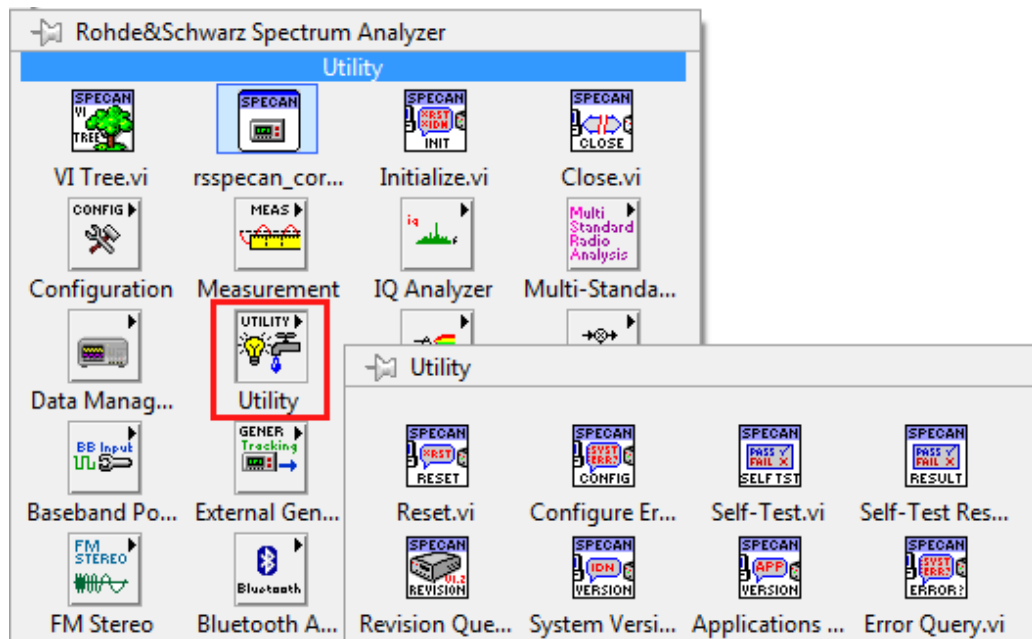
Rohde&Schwarz Spectrum Analyzer

Utility

SPECAN VI TREE
VI Tree.vi

SPECAN
rsspecan_cor...

SPECAN XRST XIDN INIT
Initialize.vi

SPECAN CLOSE
Close.vi

CONFIG
Configuration

MEAS
Measurement

iq
IQ Analyzer

Multi Standard Radio Analysis
Multi-Standa...

Data Manag...

UTILITY
Utility

BB Input
Baseband Po...

GENER Tracking
External Gen...

FM STEREO
FM Stereo

Bluetooth
Bluetooth A...

Utility

SPECAN XRST RESET
Reset.vi

SPECAN SYST ERR? CONFIG
Configure Er...

SPECAN PASS FAIL SELF TST
Self-Test.vi

SPECAN PASS FAIL RESULT
Self-Test Res...

SPECAN V1.2 REVISION
Revision Que...

SPECAN IDN VERSION
System Versi...

SPECAN APP VERSION
Applications ...

SPECAN SYST ERR? ERROR?
Error Query.vi